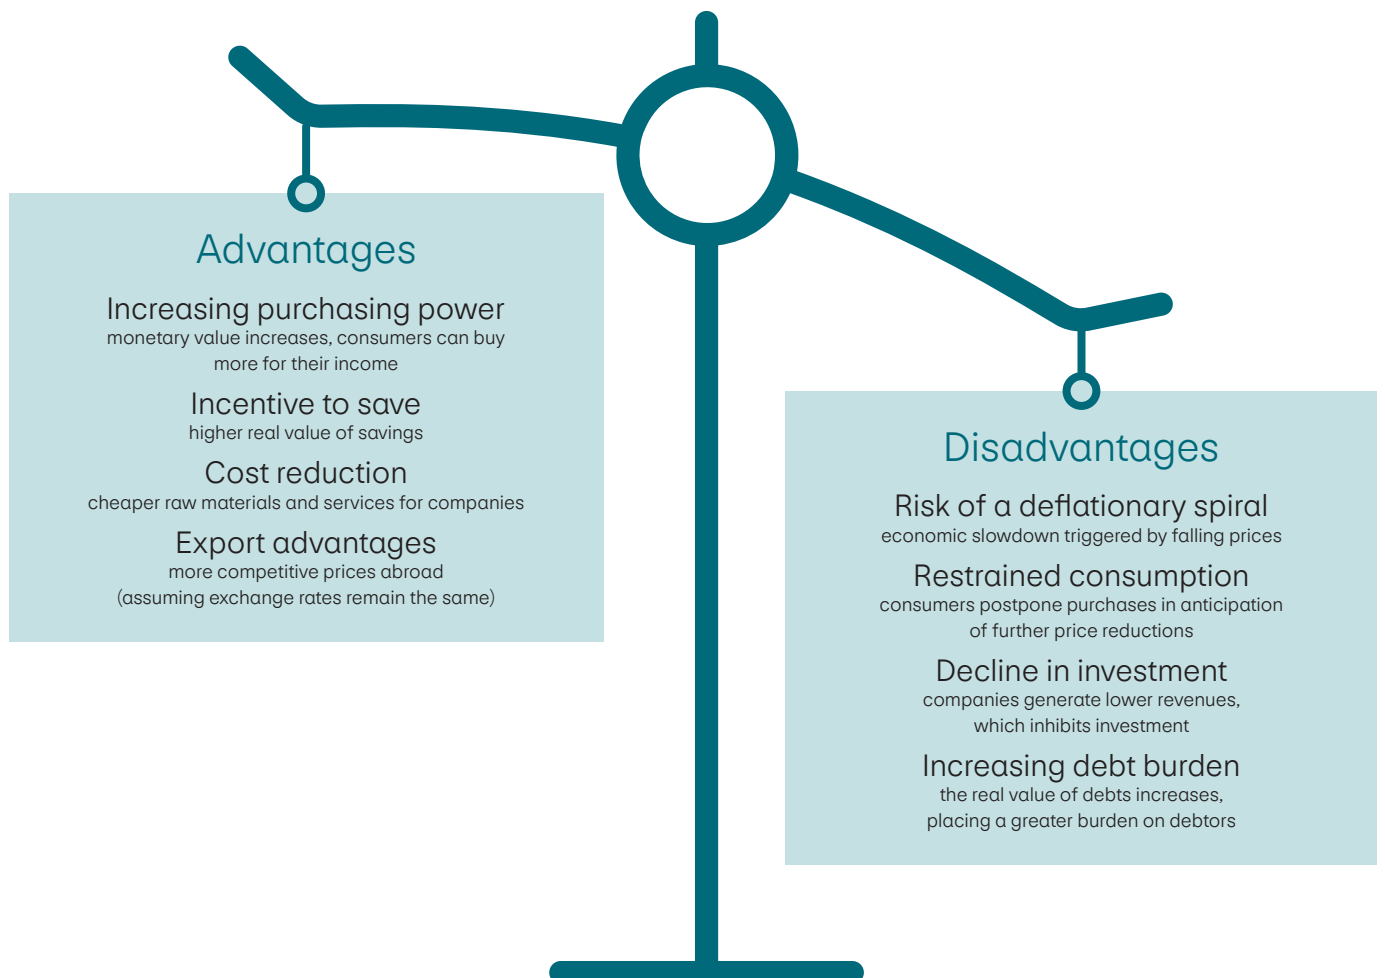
Advantages

Increasing purchasing power
monetary value increases, consumers can buy more for their income

Incentive to save
higher real value of savings

Cost reduction
cheaper raw materials and services for companies

Export advantages
more competitive prices abroad (assuming exchange rates remain the same)

Disadvantages

Risk of a deflationary spiral
economic slowdown triggered by falling prices

Restrained consumption
consumers postpone purchases in anticipation of further price reductions

Decline in investment
companies generate lower revenues, which inhibits investment

Increasing debt burden
the real value of debts increases, placing a greater burden on debtors